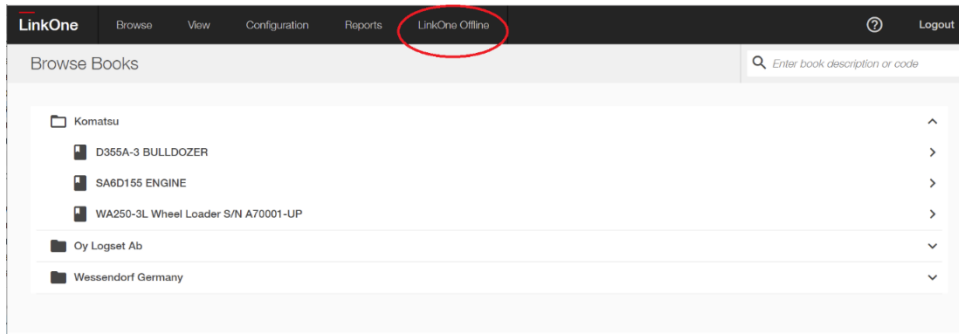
LinkOne Browse View Configuration Reports LinkOne Offline ? Logout

Browse Books

Enter book description or code

Komatsu

D355A-3 BULLDOZER

SA6D155 ENGINE

WA250-3L Wheel Loader S/N A70001-UP

Oy Logset Ab

Wessendorf Germany